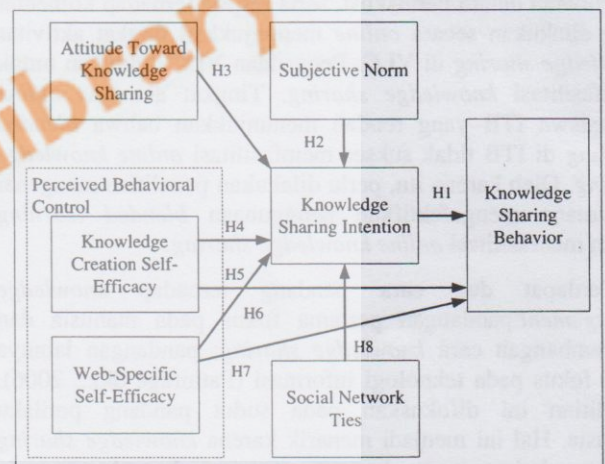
library

Attitude Toward Knowledge Sharing

H3

Subjective Norm

H2

Perceived Behavioral Control

Knowledge Creation Self-Efficacy

H4

H5

Knowledge Sharing Intention

H1

Knowledge Sharing Behavior

H6

Web-Specific Self-Efficacy

H7

H8

Social Network Ties